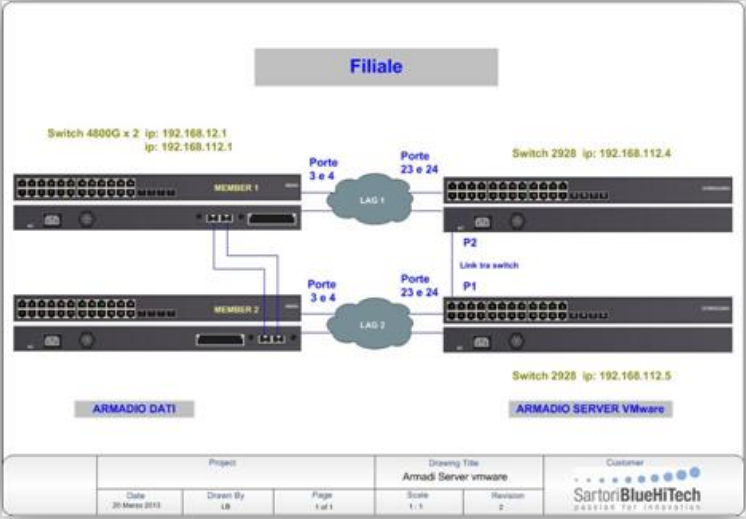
Filiale

Switch 4800G x 2 ip: 192.168.12.1
ip: 192.168.112.1

Porte 3 e 4

Porte 23 e 24

Switch 2928 ip: 192.168.112.4

MEMBER 1

LAG 1

P2

Link tra switch

P1

Porte 3 e 4

Porte 23 e 24

MEMBER 2

LAG 2

Switch 2928 ip: 192.168.112.5

ARMADIO DATI

ARMADIO SERVER VMware

| | Project | Drawing Title | Customer |
|---|---|---|---|
| | | Armadi Server vmware | SartoriBlueHiTech passion for innovation |

| Date | Drawn By | Page | Scale | Revision |
|---|---|---|---|---|
| 20 Marzo 2013 | LB | 1 of 1 | 1 : 1 | 2 |